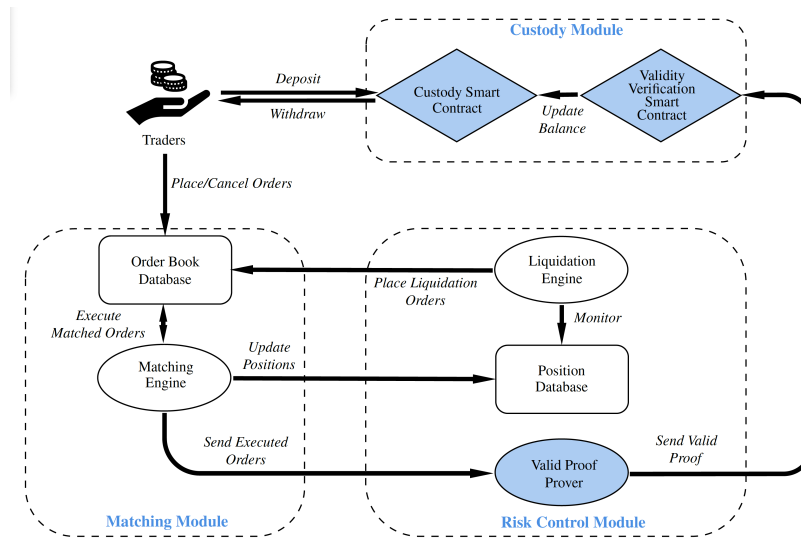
Custody Module

Traders

Deposit

Withdraw

Custody Smart Contract

Update Balance

Validity Verification Smart Contract

Place/Cancel Orders

Order Book Database

Place Liquidation Orders

Liquidation Engine

Execute Matched Orders

Monitor

Matching Engine

Update Positions

Position Database

Send Executed Orders

Valid Proof Prover

Send Valid Proof

Matching Module

Risk Control Module